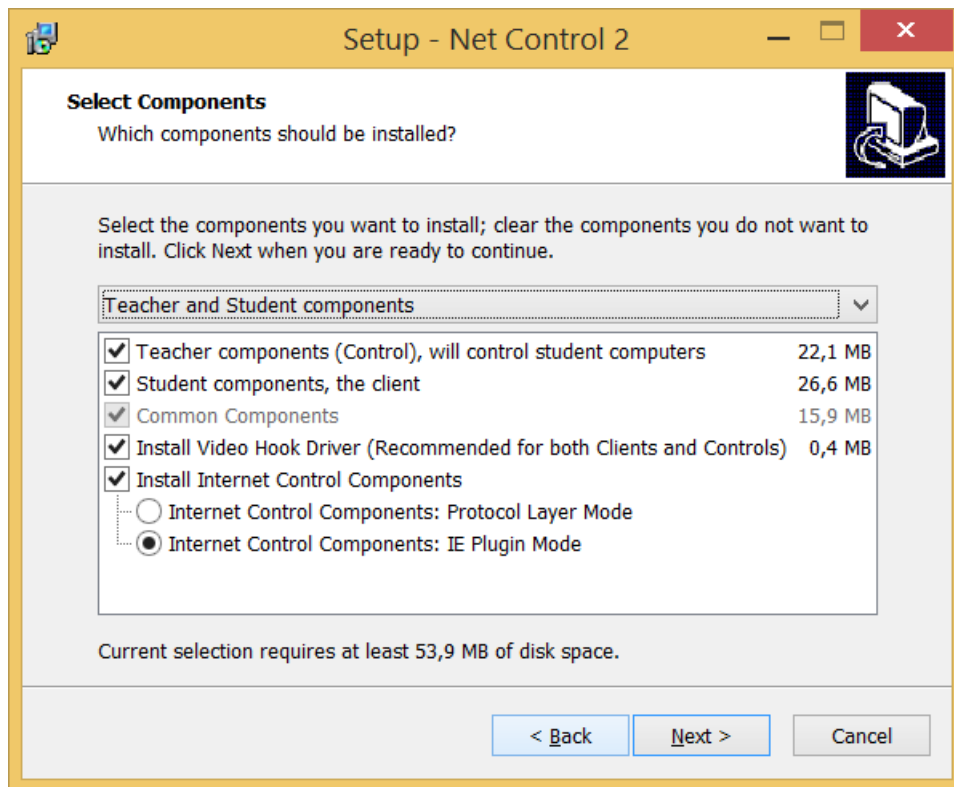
Setup - Net Control 2

Select Components
Which components should be installed?

Select the components you want to install; clear the components you do not want to install. Click Next when you are ready to continue.

Teacher and Student components

| Component | Size |
|---|---|
| Teacher components (Control), will control student computers | 22,1 MB |
| Student components, the client | 26,6 MB |
| Common Components | 15,9 MB |
| Install Video Hook Driver (Recommended for both Clients and Controls) | 0,4 MB |
| Install Internet Control Components | |
| Internet Control Components: Protocol Layer Mode | |
| Internet Control Components: IE Plugin Mode | |

Current selection requires at least 53,9 MB of disk space.

< Back   Next >   Cancel